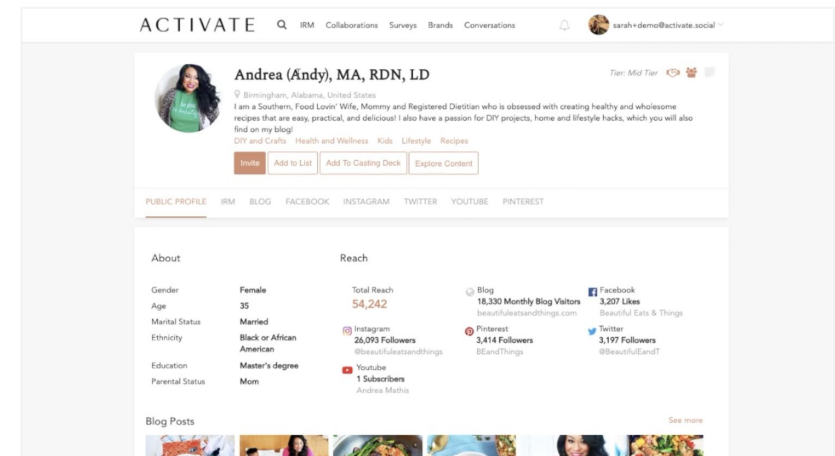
ACTIVATE IRM Collaborations Surveys Brands Conversations sarah+demo@activate.social

Andrea (Andy), MA, RDN, LD

Tier: Mid Tier

Birmingham, Alabama, United States

I am a Southern, Food Lovin' Wife, Mommy and Registered Dietitian who is obsessed with creating healthy and wholesome recipes that are easy, practical, and delicious! I also have a passion for DIY projects, home and lifestyle hacks, which you will also find on my blog!

DIY and Crafts Health and Wellness Kids Lifestyle Recipes

Invite Add to List Add To Casting Deck Explore Content

PUBLIC PROFILE IRM BLOG FACEBOOK INSTAGRAM TWITTER YOUTUBE PINTEREST

About

| | |
|---|---|
| Gender | Female |
| Age | 35 |
| Marital Status | Married |
| Ethnicity | Black or African American |
| Education | Master's degree |
| Parental Status | Mom |

Reach

Total Reach
54,242

Blog
18,330 Monthly Blog Visitors
beautifuleatsandthings.com

Facebook
3,207 Likes
Beautiful Eats & Things

Instagram
26,093 Followers
@beautifuleatsandthings

Pinterest
3,414 Followers
BEandThings

Twitter
3,197 Followers
@BeautifulEandT

Youtube
1 Subscribers
Andrea Mathis

Blog Posts

See more